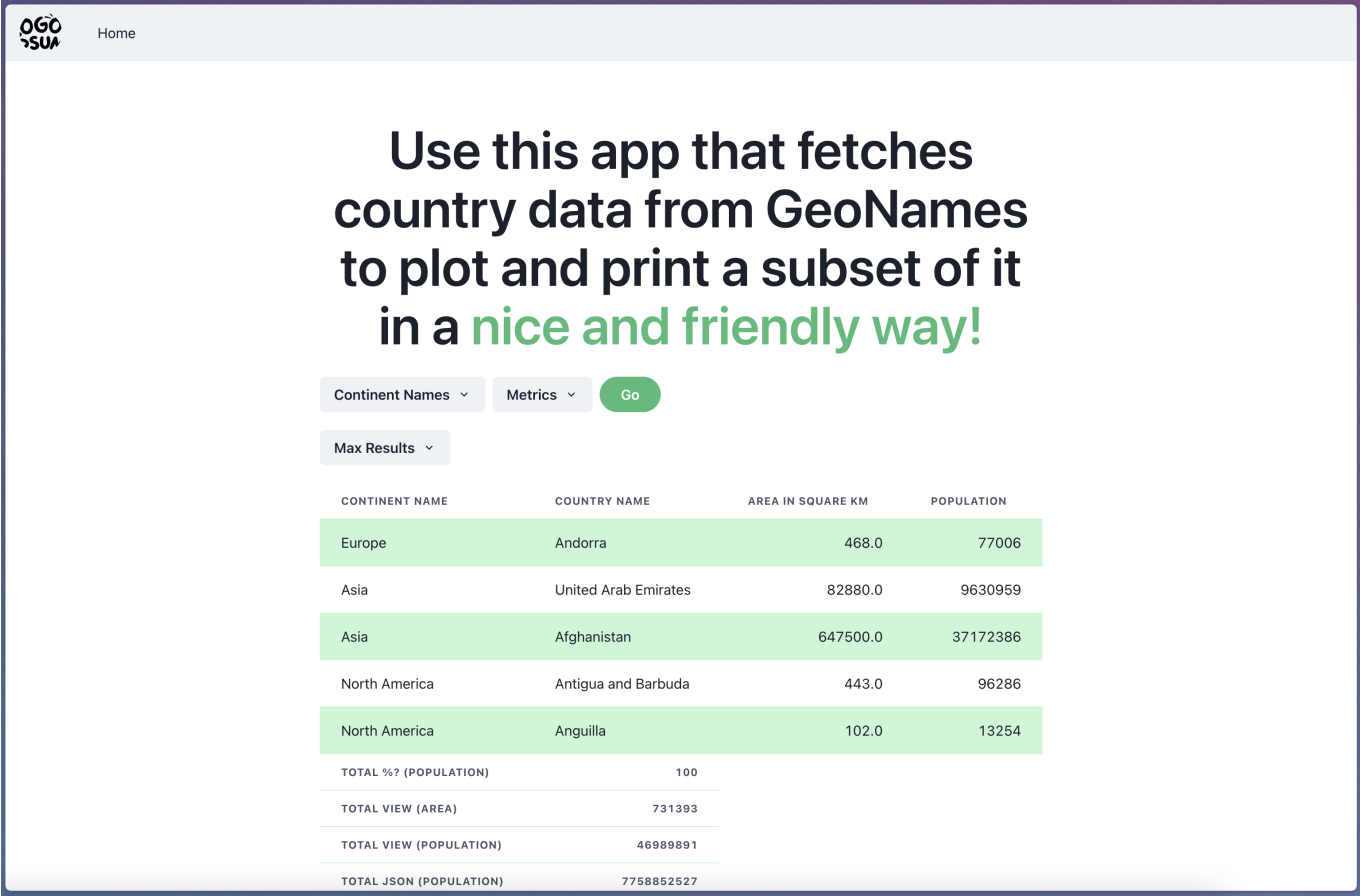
OGO SUA

Home

Use this app that fetches country data from GeoNames to plot and print a subset of it in a nice and friendly way!

Continent Names

Metrics

Go

Max Results

| CONTINENT NAME | COUNTRY NAME | AREA IN SQUARE KM | POPULATION |
|---|---|---|---|
| Europe | Andorra | 468.0 | 77006 |
| Asia | United Arab Emirates | 82880.0 | 9630959 |
| Asia | Afghanistan | 647500.0 | 37172386 |
| North America | Antigua and Barbuda | 443.0 | 96286 |
| North America | Anguilla | 102.0 | 13254 |

| | |
|---|---|
| TOTAL %? (POPULATION) | 100 |
| TOTAL VIEW (AREA) | 731393 |
| TOTAL VIEW (POPULATION) | 46989891 |
| TOTAL JSON (POPULATION) | 7758852527 |